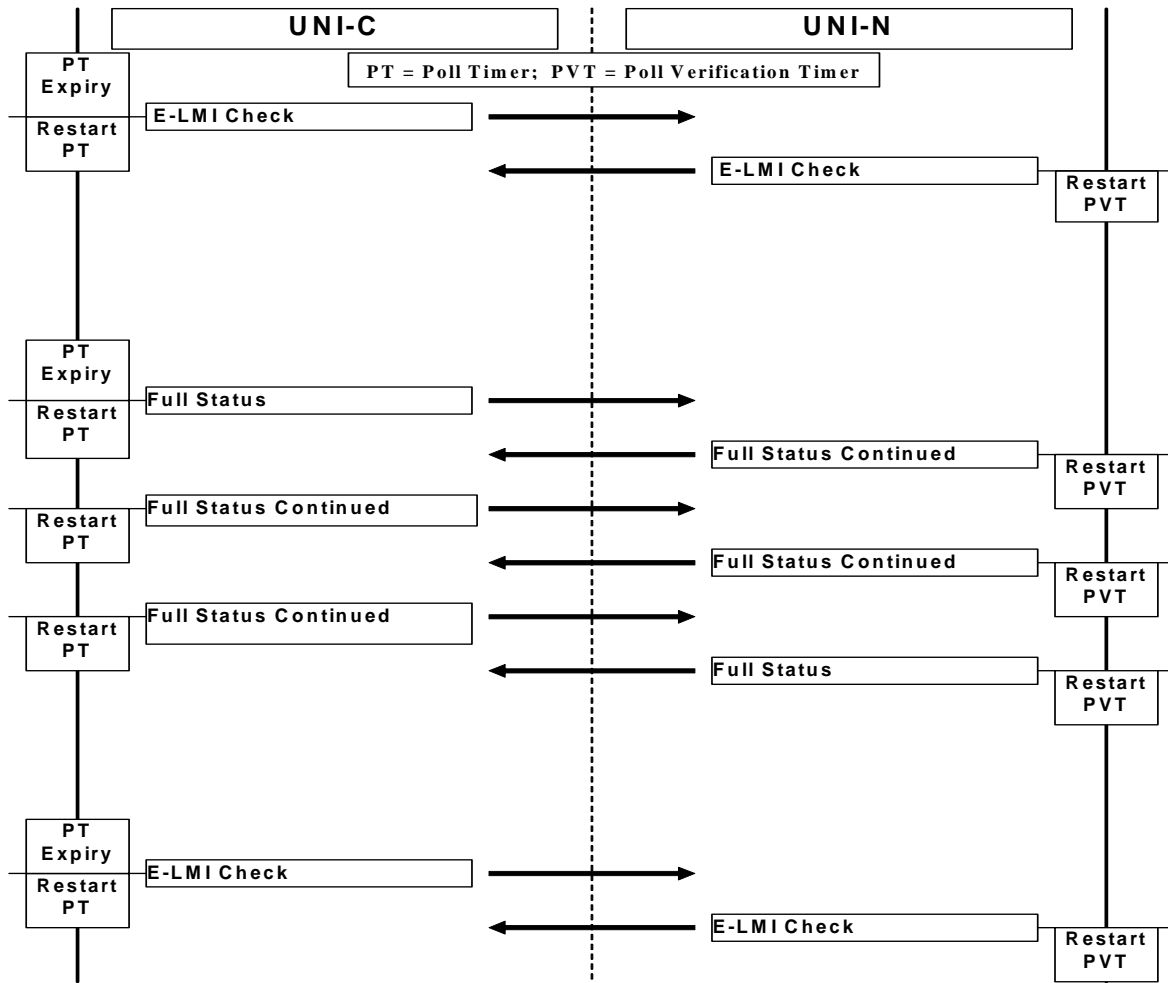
UNI-C

UNI-N

PT = Poll Timer; PVT = Poll Verification Timer

PT Expiry

Restart PT

E-LMI Check

E-LMI Check

Restart PVT

PT Expiry

Restart PT

Full Status

Full Status Continued

Restart PVT

Full Status Continued

Restart PT

Full Status Continued

Restart PVT

Full Status Continued

Restart PT

Full Status

Restart PVT

PT Expiry

Restart PT

E-LMI Check

E-LMI Check

Restart PVT